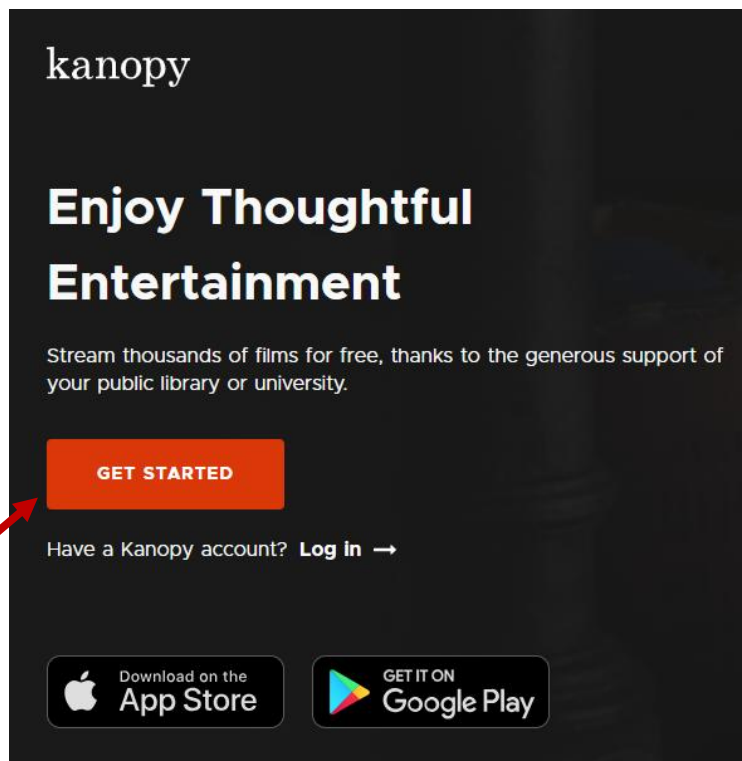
kanopy

Enjoy Thoughtful Entertainment

Stream thousands of films for free, thanks to the generous support of your public library or university.

GET STARTED

Have a Kanopy account? Log in ⟶

Download on the App Store

GET IT ON Google Play